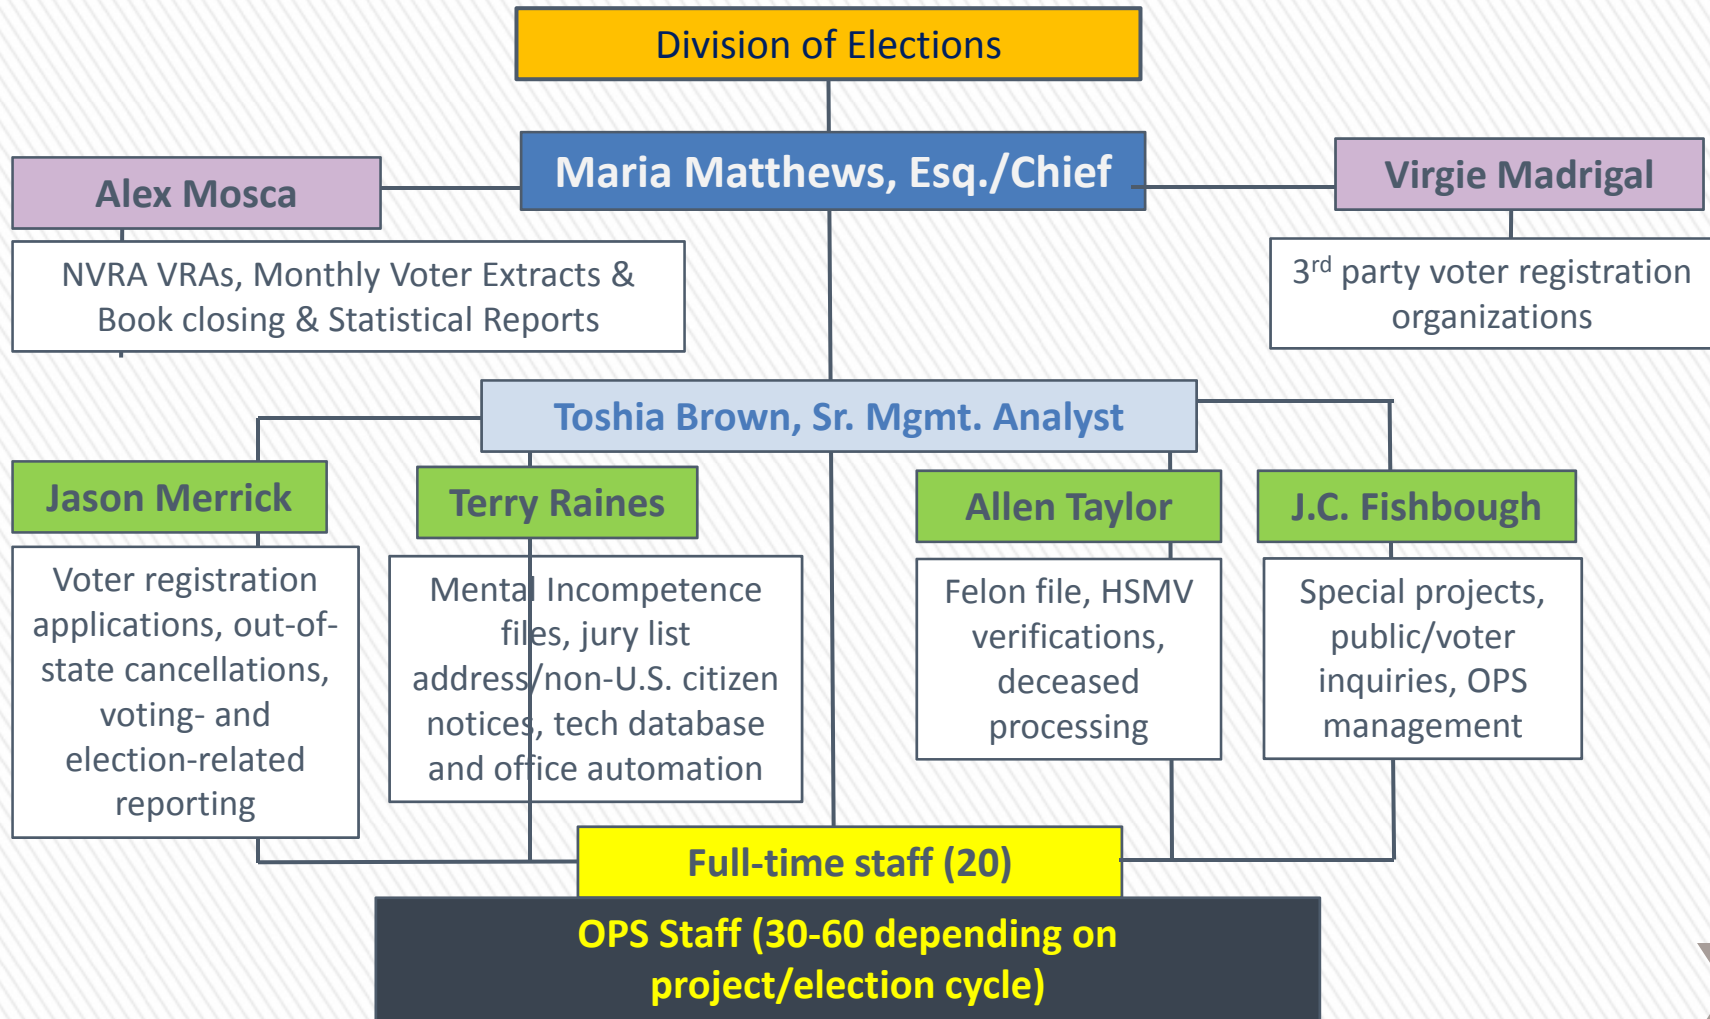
Division of Elections

Maria Matthews, Esq./Chief

Alex Mosca

NVRA VRAs, Monthly Voter Extracts & Book closing & Statistical Reports

Virgie Madrigal

3$^{rd}$ party voter registration organizations

Toshia Brown, Sr. Mgmt. Analyst

Jason Merrick

Voter registration applications, out-of-state cancellations, voting- and election-related reporting

Terry Raines

Mental Incompetence files, jury list address/non-U.S. citizen notices, tech database and office automation

Allen Taylor

Felon file, HSMV verifications, deceased processing

J.C. Fishbough

Special projects, public/voter inquiries, OPS management

Full-time staff (20)

OPS Staff (30-60 depending on project/election cycle)